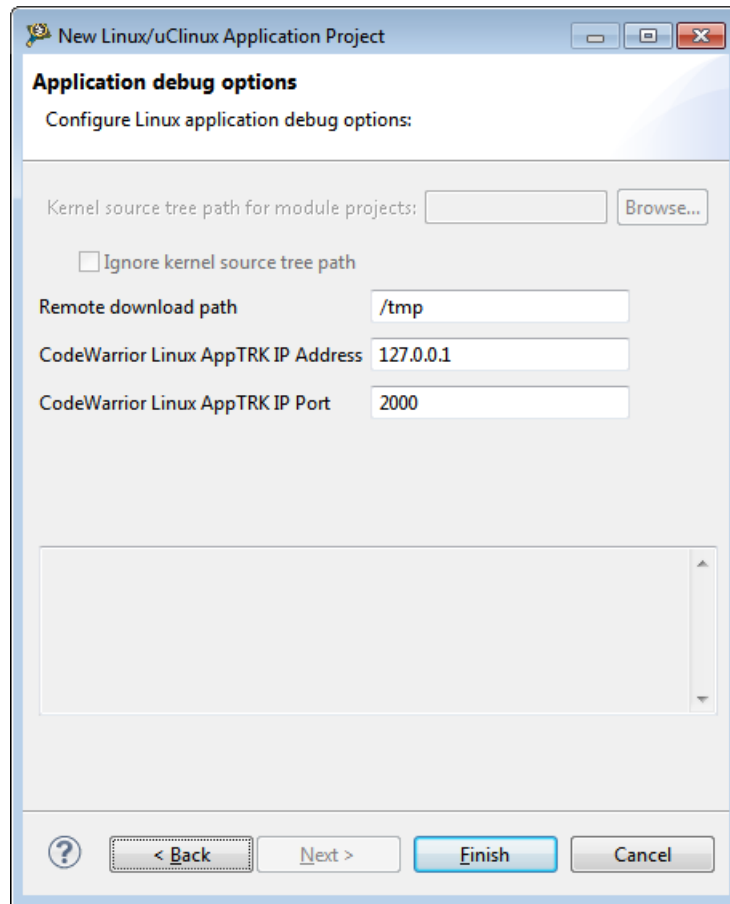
New Linux/uClinux Application Project

Application debug options

Configure Linux application debug options:

Kernel source tree path for module projects: Browse...

Ignore kernel source tree path

Remote download path /tmp

CodeWarrior Linux AppTRK IP Address 127.0.0.1

CodeWarrior Linux AppTRK IP Port 2000

?

< Back Next > Finish Cancel